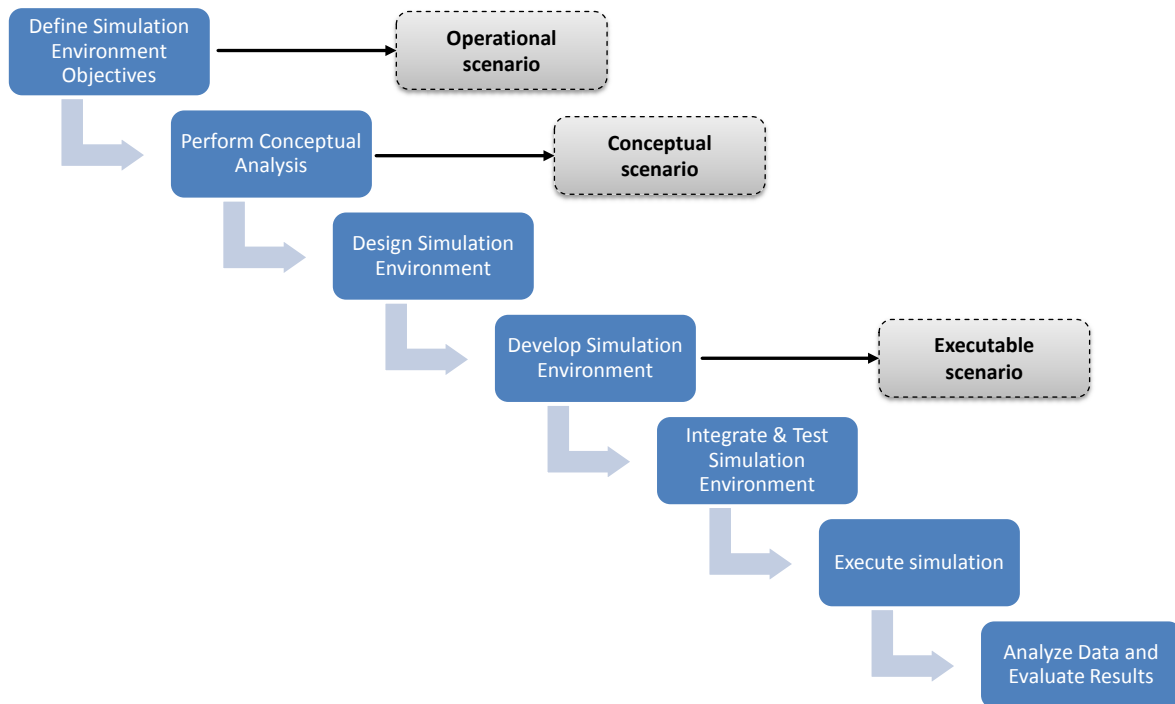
Define Simulation Environment Objectives

Operational scenario

Perform Conceptual Analysis

Conceptual scenario

Design Simulation Environment

Develop Simulation Environment

Executable scenario

Integrate & Test Simulation Environment

Execute simulation

Analyze Data and Evaluate Results